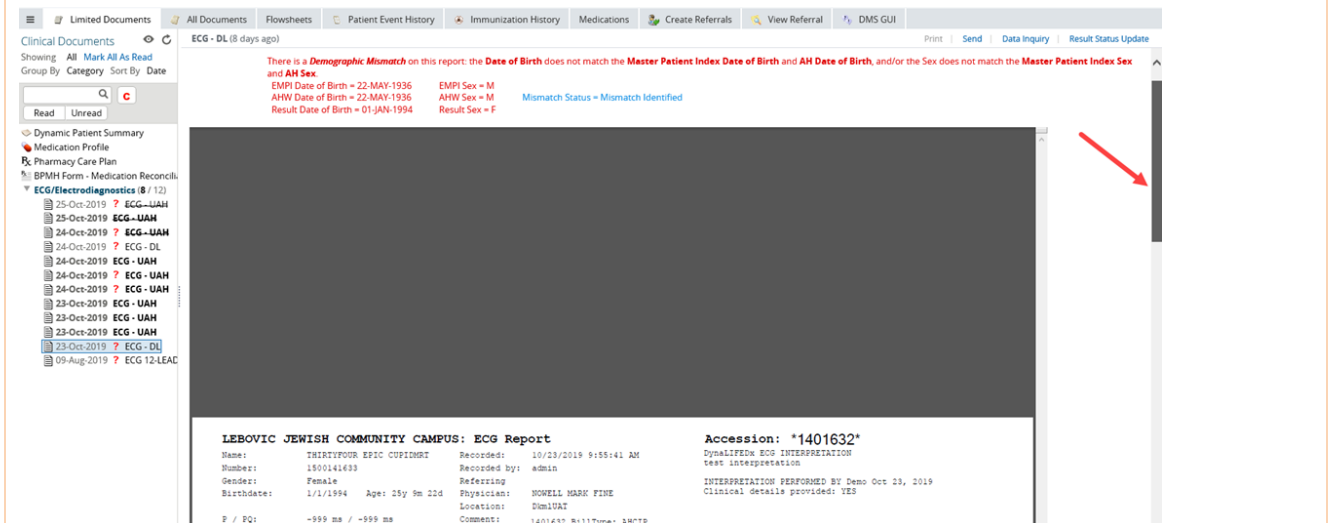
≡ Limited Documents | All Documents | Flowsheets | Patient Event History | Immunization History | Medications | Create Referrals | View Referral | DMS GUI

Clinical Documents
Showing All Mark All As Read
Group By Category Sort By Date
C
Read Unread

Dynamic Patient Summary
Medication Profile
Pharmacy Care Plan
BPMH Form - Medication Reconcili
ECG/Electrodiagnostics (8 / 12)
25-Oct-2019 ? ECG - UAH
25-Oct-2019 ECG - UAH
24-Oct-2019 ? ECG - UAH
24-Oct-2019 ? ECG - DL
24-Oct-2019 ECG - UAH
24-Oct-2019 ? ECG - UAH
24-Oct-2019 ? ECG - UAH
23-Oct-2019 ECG - UAH
23-Oct-2019 ECG - UAH
23-Oct-2019 ECG - UAH
23-Oct-2019 ? ECG - DL
09-Aug-2019 ? ECG 12-LEAD

ECG - DL (8 days ago)
Print | Send | Data Inquiry | Result Status Update

There is a Demographic Mismatch on this report: the Date of Birth does not match the Master Patient Index Date of Birth and AH Date of Birth, and/or the Sex does not match the Master Patient Index Sex and AH Sex.
EMPI Date of Birth = 22-MAY-1936 EMPI Sex = M
AHW Date of Birth = 22-MAY-1936 AHW Sex = M Mismatch Status = Mismatch Identified
Result Date of Birth = 01-JAN-1994 Result Sex = F

LEBOVIC JEWISH COMMUNITY CAMPUS: ECG Report
Accession: *1401632*

| | | | |
|---|---|---|---|
| Name: | THIRTYFOUR EPIC CUPIDMRT | Recorded: | 10/23/2019 9:55:41 AM |
| Number: | 1500141633 | Recorded by: | admin |
| Gender: | Female | Referring | |
| Birthdate: | 1/1/1994 Age: 25y 9m 22d | Physician: | NOWELL MARK FINE |
| | | Location: | DkmlUAT |
| P / PQ: | -999 ms / -999 ms | Comment: | 1401632 BillType: AHCIP |

DynaLIFEDx ECG INTERPRETATION
test interpretation

INTERPRETATION PERFORMED BY Demo Oct 23, 2019
Clinical details provided: YES